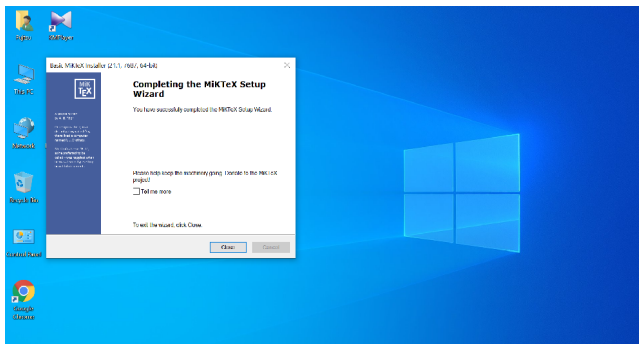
Basic MiKTeX Installer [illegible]

MiK
TeX

Completing the MiKTeX Setup Wizard

You have successfully completed the MiKTeX Setup Wizard.

Please help keep the machinery going: Donate to the MiKTeX project!

Tell me more

To exit the wizard, click Close.

Close

Cancel

This PC

Network

Recycle Bin

Control Panel

Google Chrome